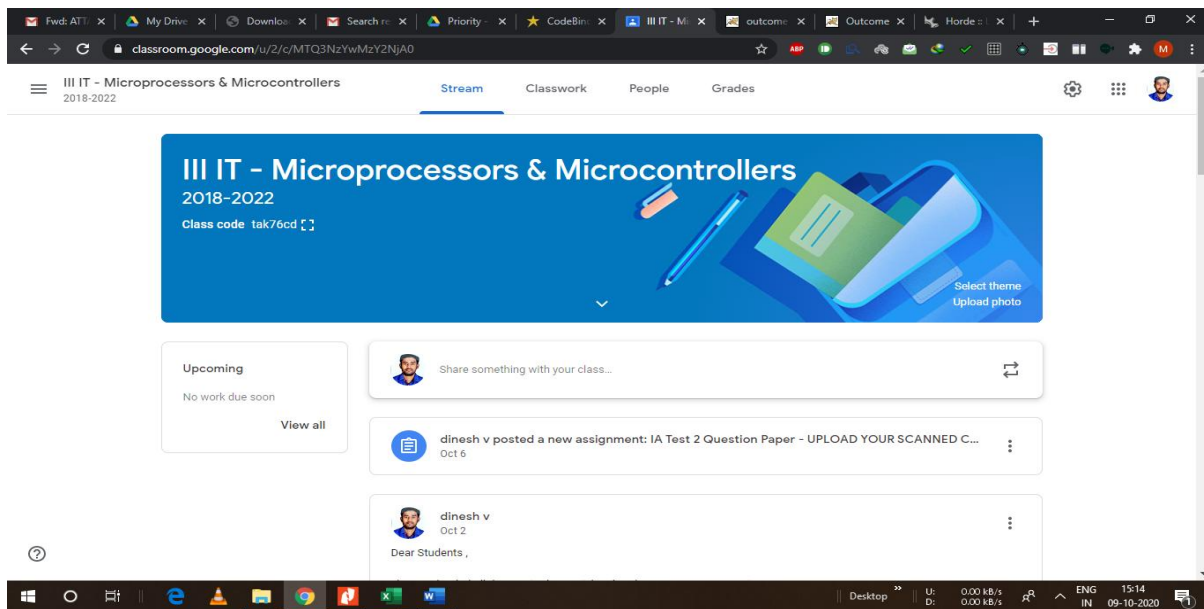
Fwd: ATT ×
My Drive ×
Downloa ×
Search re ×
Priority ×
CodeBin ×
III IT - Mi ×
outcome ×
Outcome ×
Horde ×
+

classroom.google.com/u/2/c/MTQ3NzYwMzY2NjA0

III IT - Microprocessors & Microcontrollers
2018-2022

Stream
Classwork
People
Grades

III IT - Microprocessors & Microcontrollers
2018-2022
Class code tak76cd

Select theme
Upload photo

Upcoming
No work due soon
View all

Share something with your class...

dinesh v posted a new assignment: IA Test 2 Question Paper - UPLOAD YOUR SCANNED C...
Oct 6

dinesh v
Oct 2
Dear Students ,

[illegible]

Desktop
U: 0.00 kB/s
D: 0.00 kB/s
ENG IN
15:14
09-10-2020